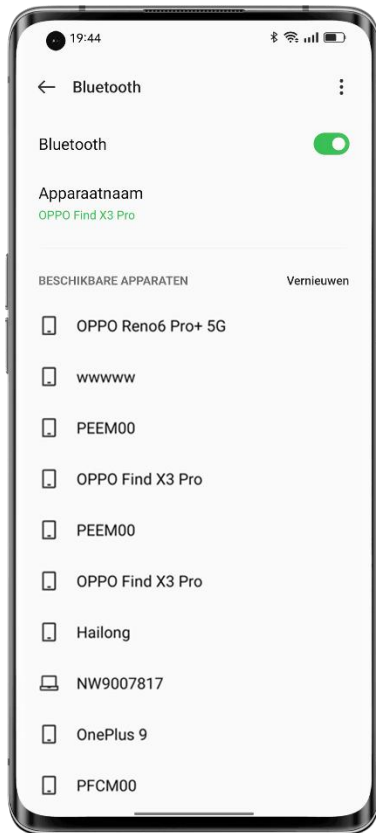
19:44

Bluetooth

Bluetooth

Apparaatnaam
OPPO Find X3 Pro

BESCHIKBARE APPARATEN
Vernieuwen

OPPO Reno6 Pro+ 5G

wwwww

PEEM00

OPPO Find X3 Pro

PEEM00

OPPO Find X3 Pro

Hailong

NW9007817

OnePlus 9

PFCM00